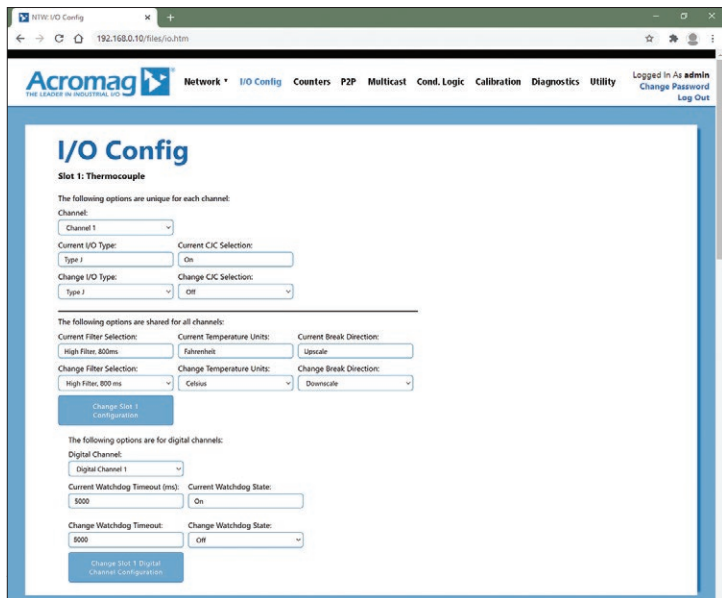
NTW: I/O Config
192.168.0.10/files/io.htm

Acromag
THE LEADER IN INDUSTRIAL I/O

Network ▾ I/O Config Counters P2P Multicast Cond. Logic Calibration Diagnostics Utility

Logged In As admin
Change Password
Log Out

I/O Config

Slot 1: Thermocouple

The following options are unique for each channel:

Channel:
Channel 1

Current I/O Type:
Type J

Current CJC Selection:
On

Change I/O Type:
Type J

Change CJC Selection:
Off

The following options are shared for all channels:

Current Filter Selection:
High Filter, 800ms

Current Temperature Units:
Fahrenheit

Current Break Direction:
Upscale

Change Filter Selection:
High Filter, 800 ms

Change Temperature Units:
Celsius

Change Break Direction:
Downscale

Change Slot 1 Configuration

The following options are for digital channels:

Digital Channel:
Digital Channel 1

Current Watchdog Timeout (ms):
5000

Current Watchdog State:
On

Change Watchdog Timeout:
8000

Change Watchdog State:
Off

Change Slot 1 Digital Channel Configuration